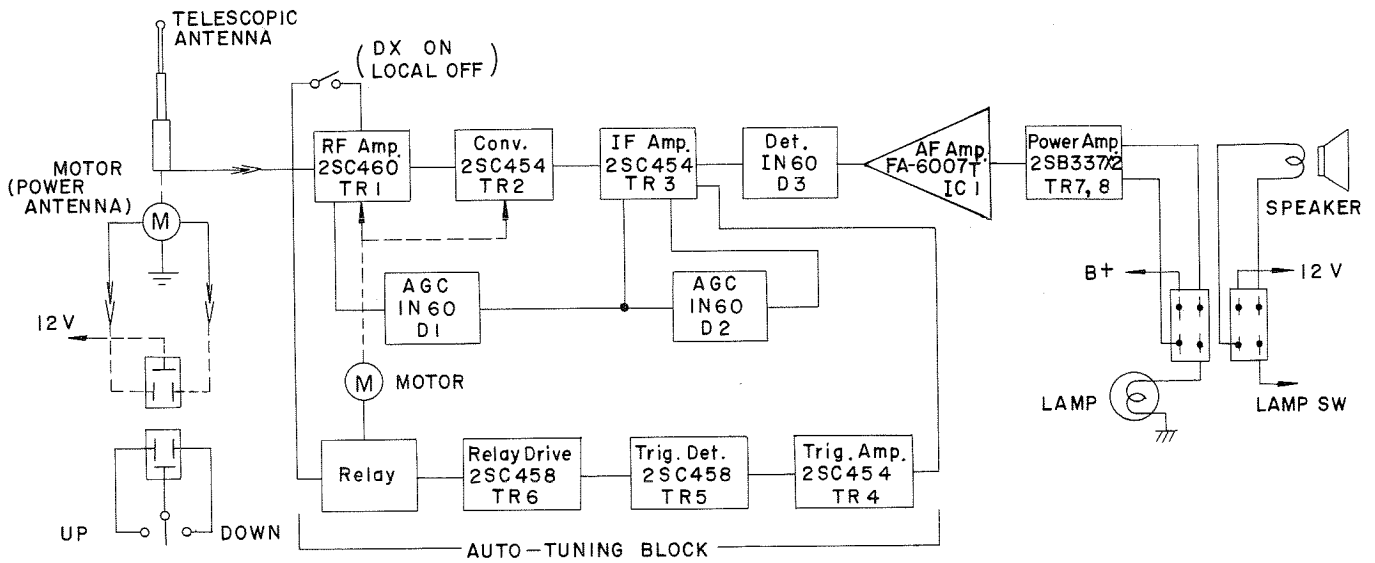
TELESCOPIC ANTENNA

( DX ON LOCAL OFF )

MOTOR (POWER ANTENNA)

M

12 V

UP

DOWN

RF Amp. 2SC460 TR1

Conv. 2SC454 TR2

IF Amp. 2SC454 TR3

Det. IN60 D3

AF Amp. FA-6007T IC1

Power Amp. 2SB337X2 TR7, 8

SPEAKER

AGC IN60 D1

AGC IN60 D2

M MOTOR

B+

12 V

LAMP

LAMP SW

Relay

Relay Drive 2SC458 TR6

Trig. Det. 2SC458 TR5

Trig. Amp. 2SC454 TR4

AUTO-TUNING BLOCK